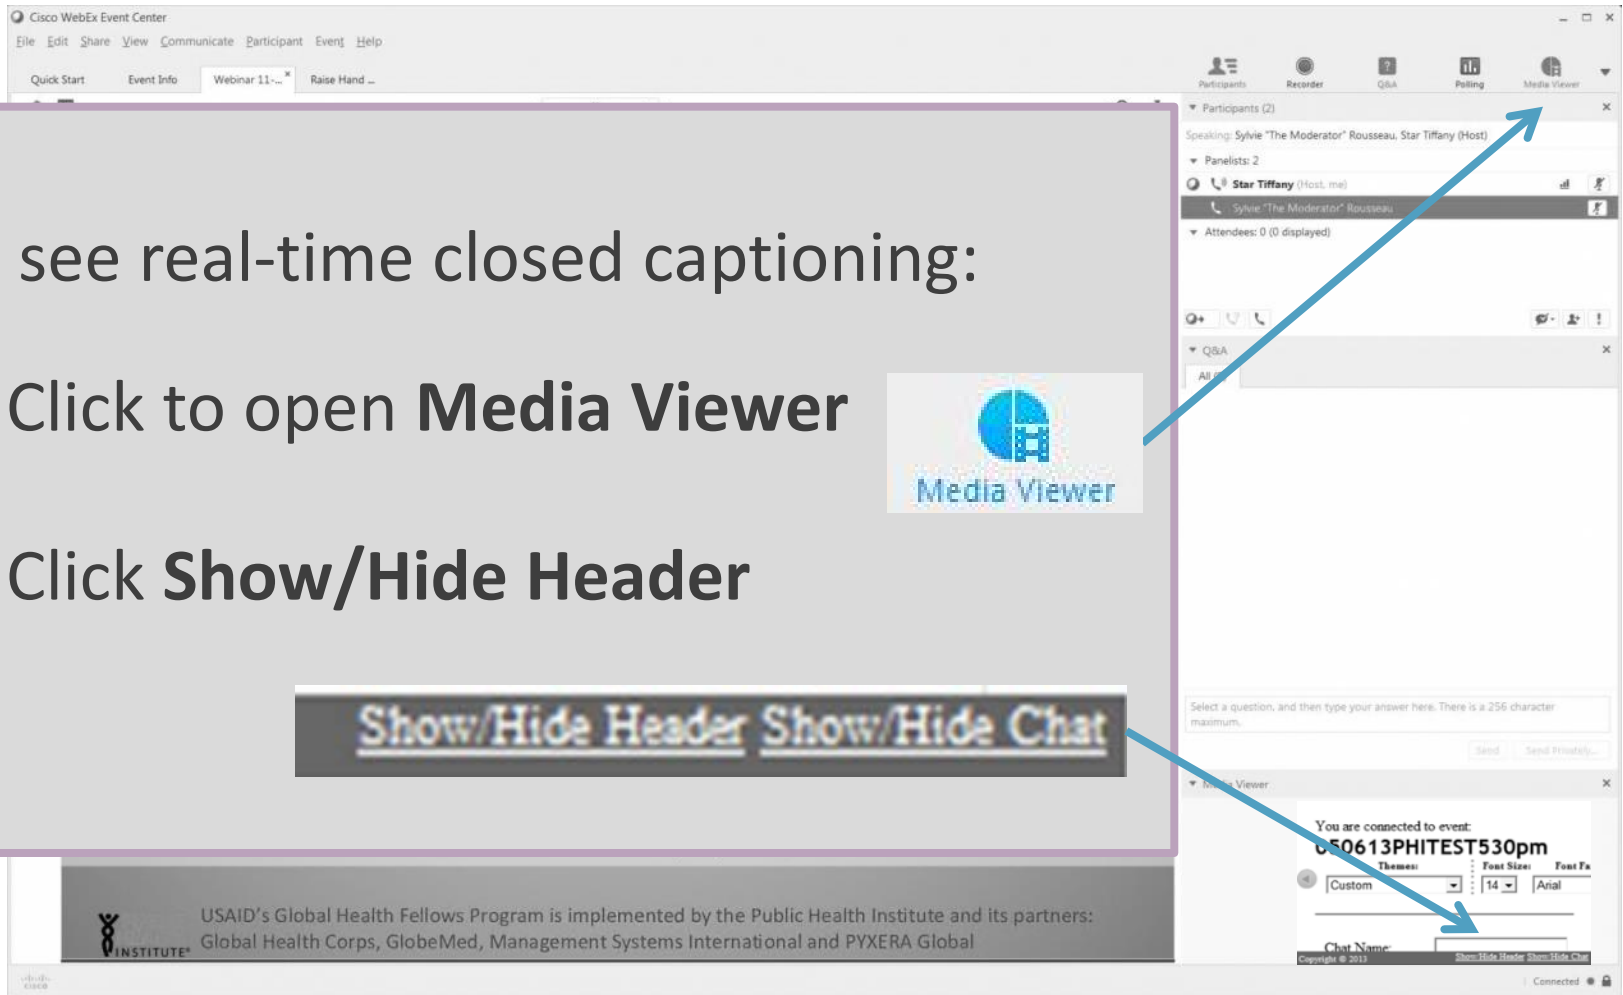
Cisco WebEx Event Center
File Edit Share View Communicate Participant Event Help
Quick Start Event Info Webinar 11-... Raise Hand ...
Participants Recorder Q&A Polling Media Viewer

see real-time closed captioning:

Click to open **Media Viewer**

Media Viewer

Click **Show/Hide Header**

Show/Hide Header Show/Hide Chat

Participants (2)
Speaking: Sylvie "The Moderator" Rousseau, Star Tiffany (Host)
Panelists: 2
Star Tiffany (Host, me)
Sylvie "The Moderator" Rousseau
Attendees: 0 (0 displayed)

Q&A
All

Select a question, and then type your answer here. There is a 256 character maximum.
Send Send Privately...

Media Viewer
You are connected to event:
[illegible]0613PHITEST530pm
Themes: Font Size: Font Fa
Custom 14 Arial
Chat Name:
Copyright © 2013 Show/Hide Header Show/Hide Chat

USAID's Global Health Fellows Program is implemented by the Public Health Institute and its partners: Global Health Corps, GlobeMed, Management Systems International and PYXERA Global
INSTITUTE

Connected